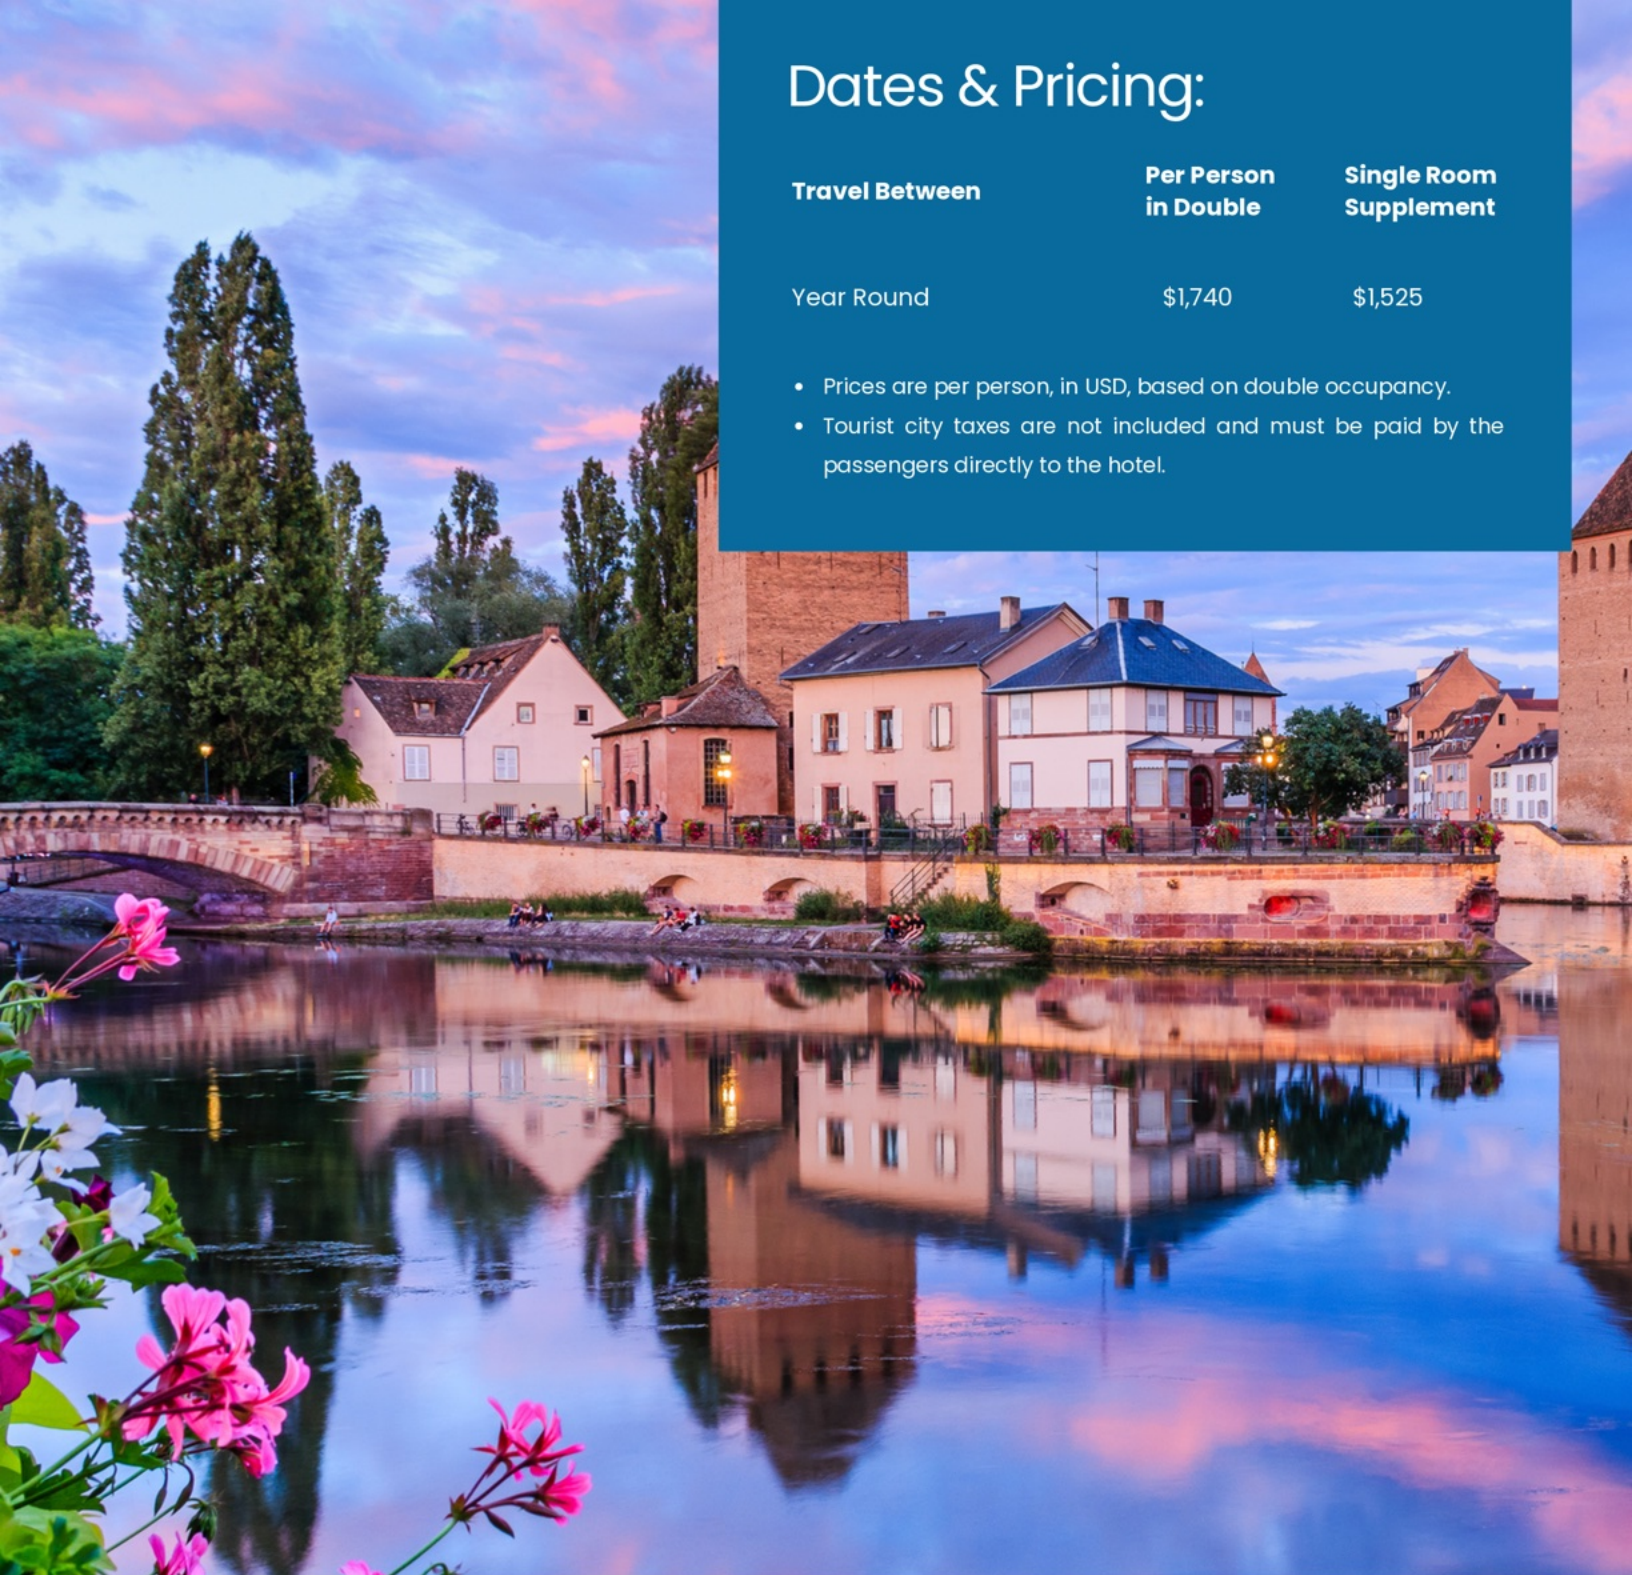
Dates & Pricing:

| Travel Between | Per Person in Double | Single Room Supplement |
|---|---|---|
| Year Round | $1,740 | $1,525 |

- Prices are per person, in USD, based on double occupancy.
- Tourist city taxes are not included and must be paid by the passengers directly to the hotel.